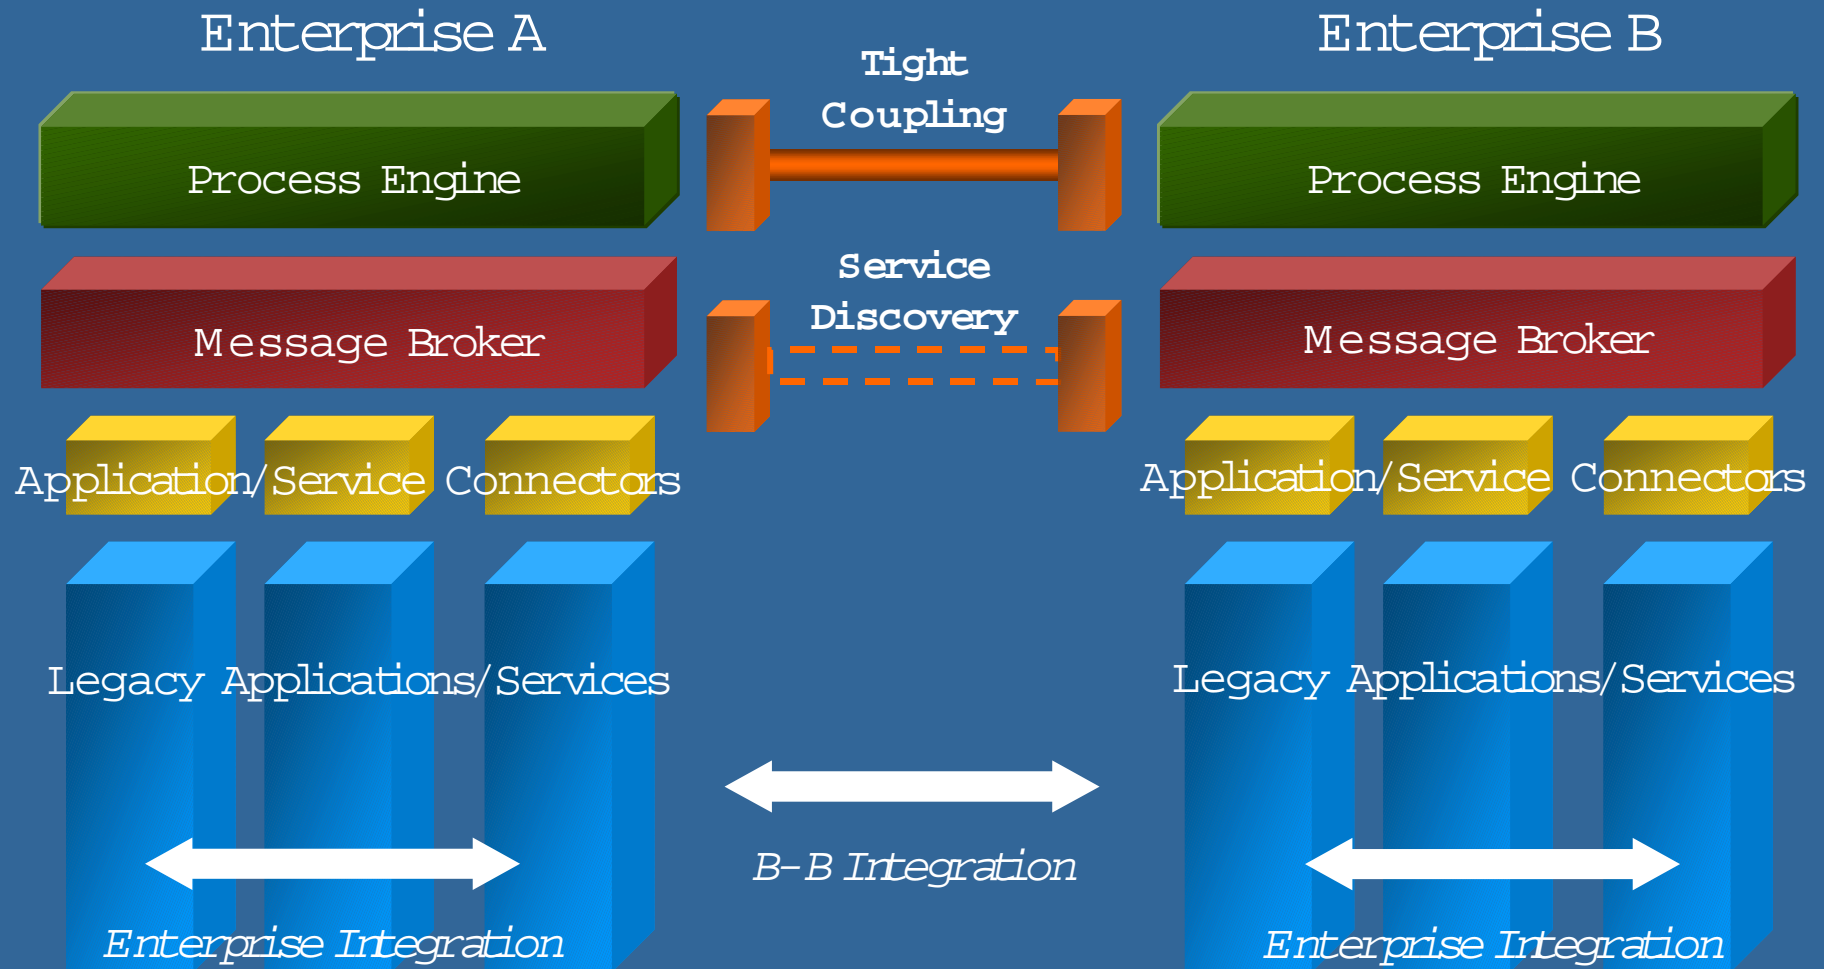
Enterprise A

Tight Coupling

Enterprise B

Process Engine

Process Engine

Service Discovery

Message Broker

Message Broker

Application/Service Connectors

Application/Service Connectors

Legacy Applications/Services

Legacy Applications/Services

B-B Integration

Enterprise Integration

Enterprise Integration